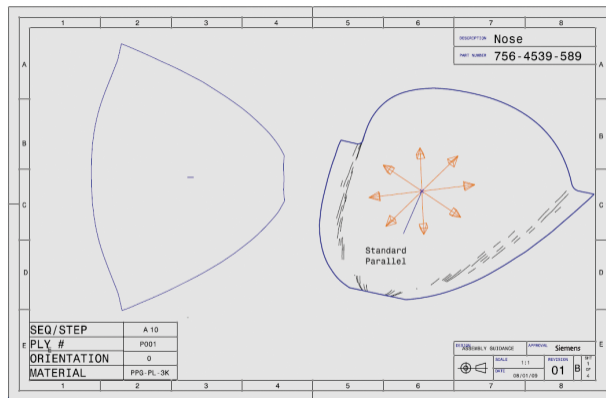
1 2 3 4 5 6 7 8

A B C D E

DESCRIPTION Nose
PART NUMBER 756-4539-589

Standard
Parallel

| SEQ/STEP | A 10 |
|---|---|
| PLY # | P001 |
| ORIENTATION | 0 |
| MATERIAL | PPG-PL-3K |

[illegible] ASSEMBLY GUIDANCE
APPROVAL Siemens
SCALE 1:1
REVISION 01
B
DATE 08/01/09
SHT 1 OF 4

1 2 3 4 5 6 7 8

A B C D E